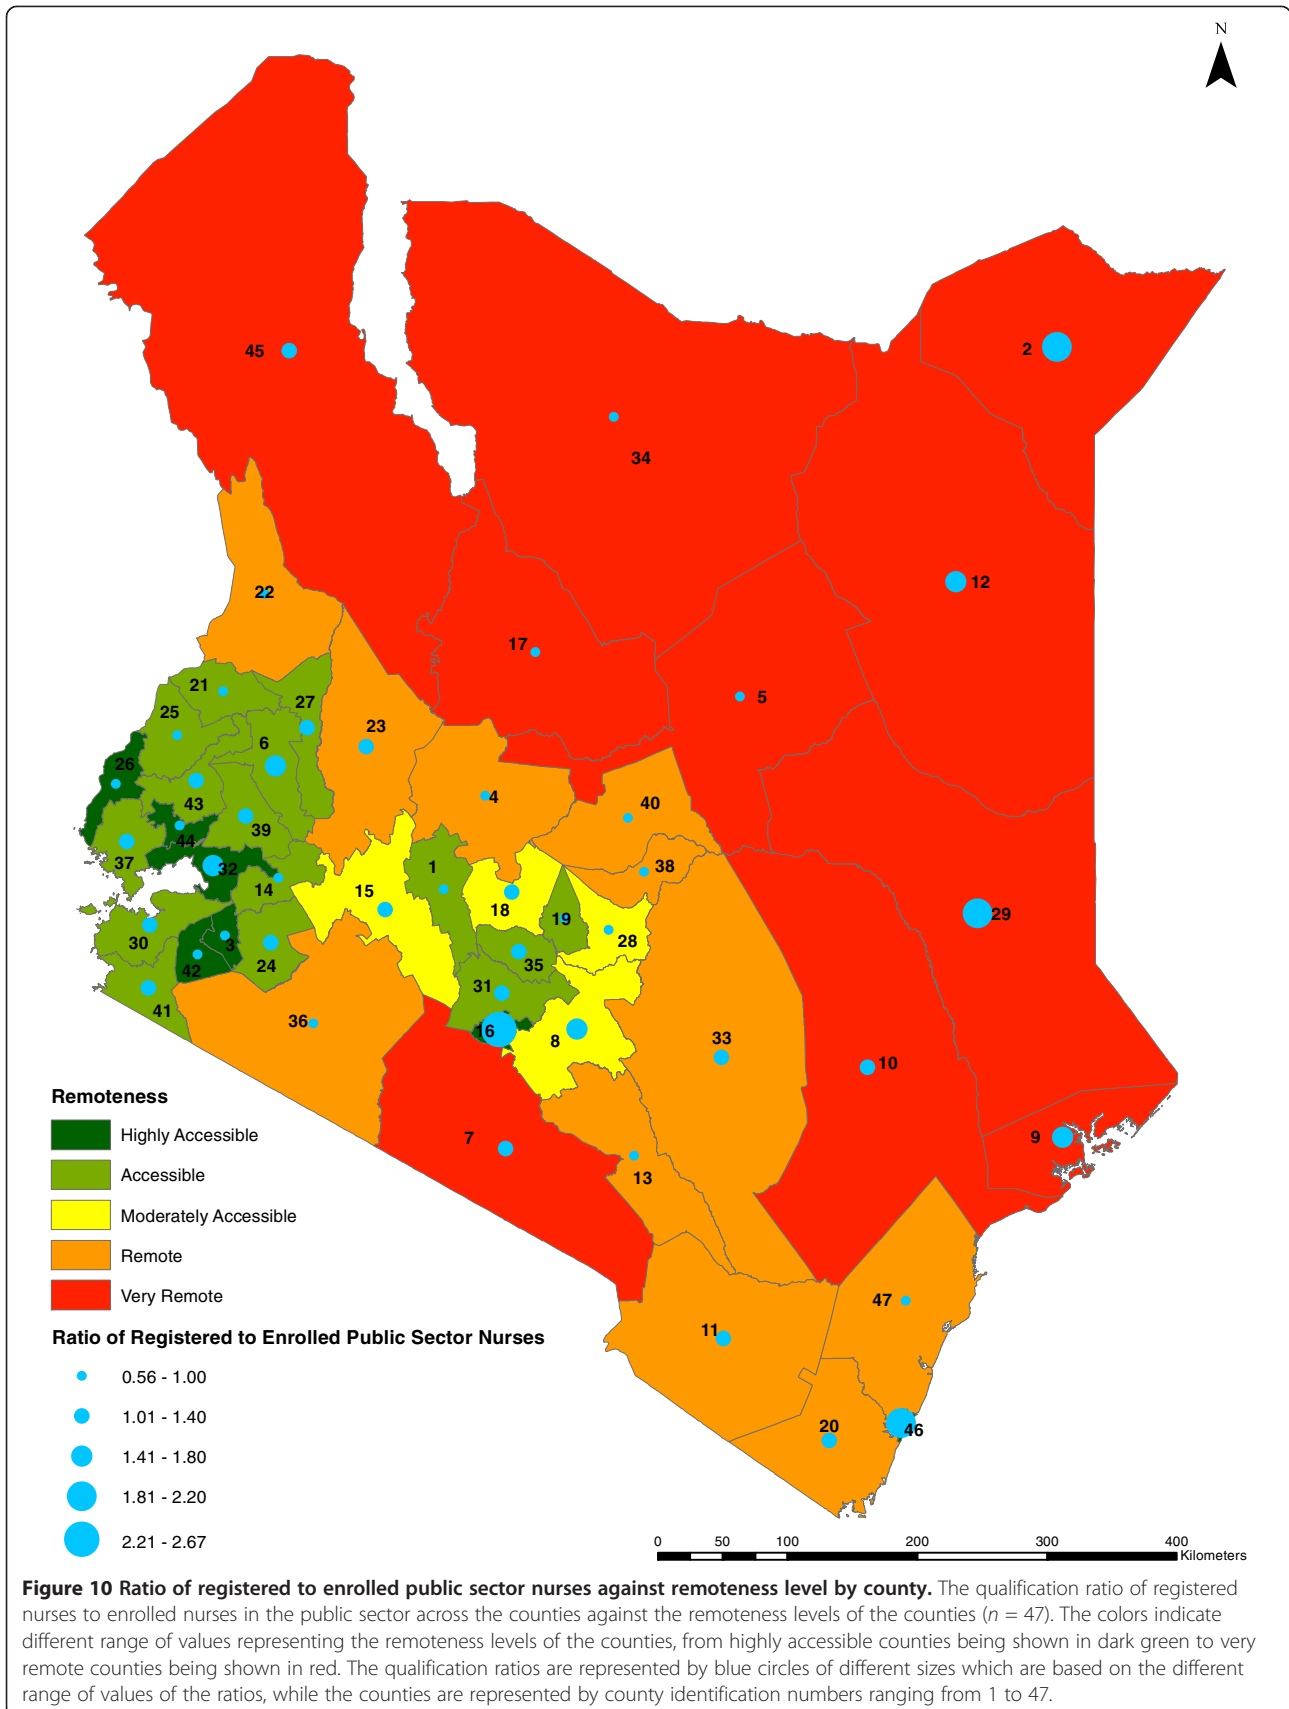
N

45

2

34

12

22

17

5

21

27

25

23

6

26

4

40

43

39

44

38

37

32

1

14

15

18

19

29

28

30

3

35

42

24

31

41

36

16

8

33

10

7

9

13

47

11

20

46

Remoteness

Highly Accessible

Accessible

Moderately Accessible

Remote

Very Remote

Ratio of Registered to Enrolled Public Sector Nurses

0.56 - 1.00

1.01 - 1.40

1.41 - 1.80

1.81 - 2.20

2.21 - 2.67

0 50 100 200 300 400 Kilometers

**Figure 10 Ratio of registered to enrolled public sector nurses against remoteness level by county.** The qualification ratio of registered nurses to enrolled nurses in the public sector across the counties against the remoteness levels of the counties ($n$ = 47). The colors indicate different range of values representing the remoteness levels of the counties, from highly accessible counties being shown in dark green to very remote counties being shown in red. The qualification ratios are represented by blue circles of different sizes which are based on the different range of values of the ratios, while the counties are represented by county identification numbers ranging from 1 to 47.